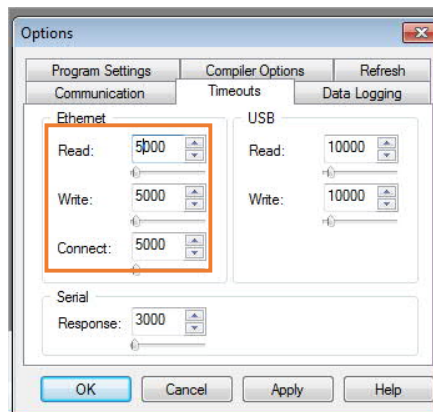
Options

Program Settings
Compiler Options
Refresh
Communication
Timeouts
Data Logging

Ethernet
Read: 5000
Write: 5000
Connect: 5000

USB
Read: 10000
Write: 10000

Serial
Response: 3000

OK
Cancel
Apply
Help